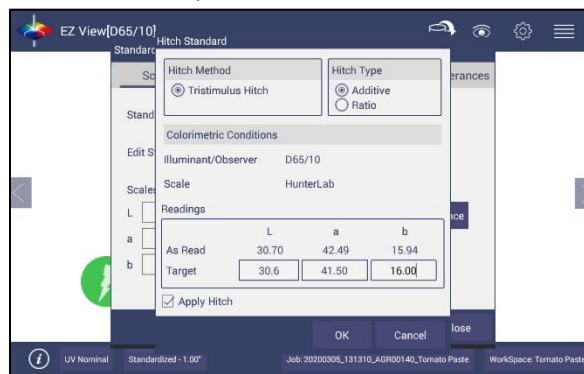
EZ View[D65/10]

Standard

Sc

erances

Stand

Edit S

Scale

L

a

b

ce

lose

Hitch Standard

Hitch Method

Tristimulus Hitch

Hitch Type

Additive

Ratio

Colorimetric Conditions

Illuminant/Observer D65/10

Scale HunterLab

Readings

| | L | a | b |
|---|---|---|---|
| As Read | 30.70 | 42.49 | 15.94 |
| Target | 30.6 | 41.50 | 16.00 |

Apply Hitch

OK

Cancel

UV Nominal

Standardized - 1.00"

Job: 20200305_131310_AGR00140_Tomato Paste

WorkSpace: Tomato Paste